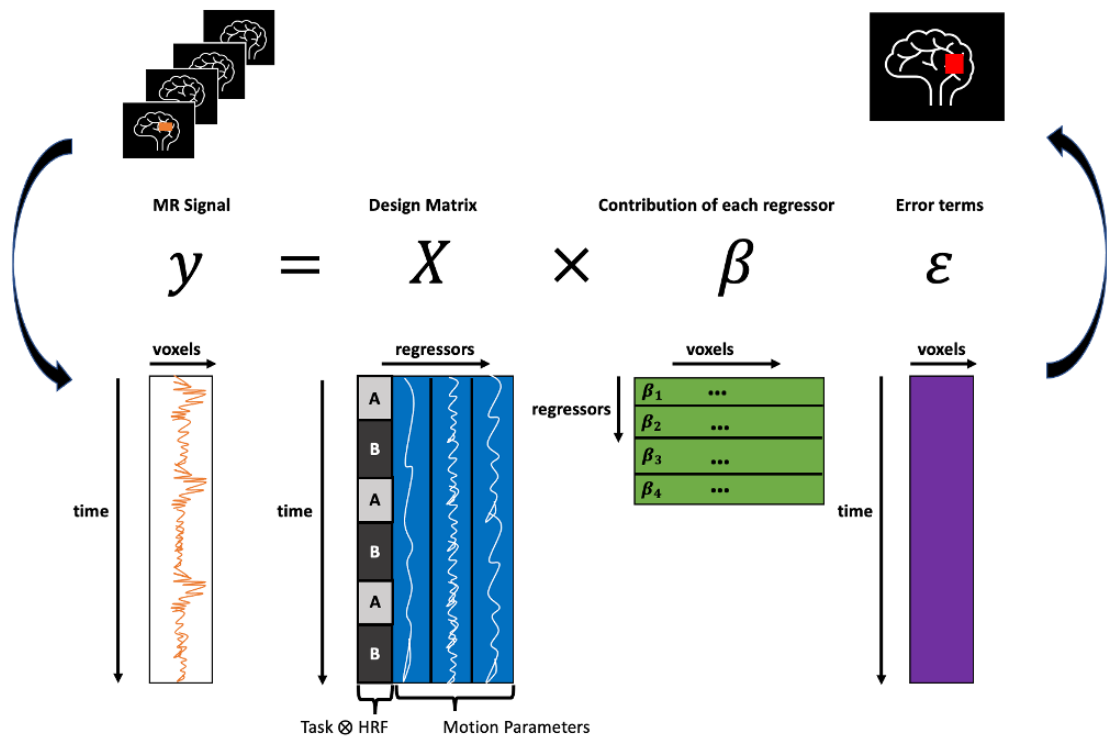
MR Signal

Design Matrix

Contribution of each regressor

Error terms

$y = X \times \beta \quad \varepsilon$

voxels

time

regressors

time

A
B
A
B
A
B

Task ⊗ HRF

Motion Parameters

voxels

regressors

$\beta_1$ •••
$\beta_2$ •••
$\beta_3$ •••
$\beta_4$ •••

voxels

time